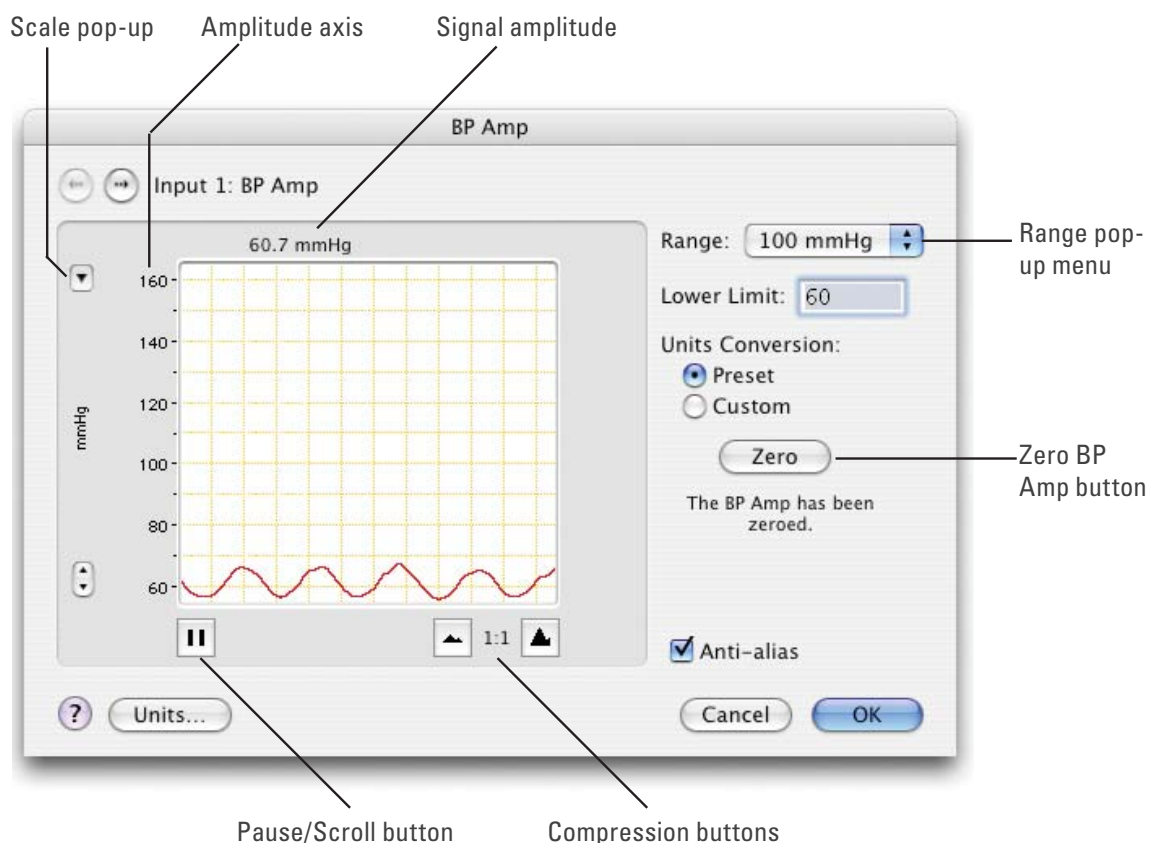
Scale pop-up

Amplitude axis

Signal amplitude

BP Amp

Input 1: BP Amp

60.7 mmHg

160

140

120

100

80

60

mmHg

Range: 100 mmHg

Range pop-up menu

Lower Limit: 60

Units Conversion:

Preset

Custom

Zero

Zero BP Amp button

The BP Amp has been zeroed.

1:1

Anti-alias

?

Units...

Cancel

OK

Pause/Scroll button

Compression buttons